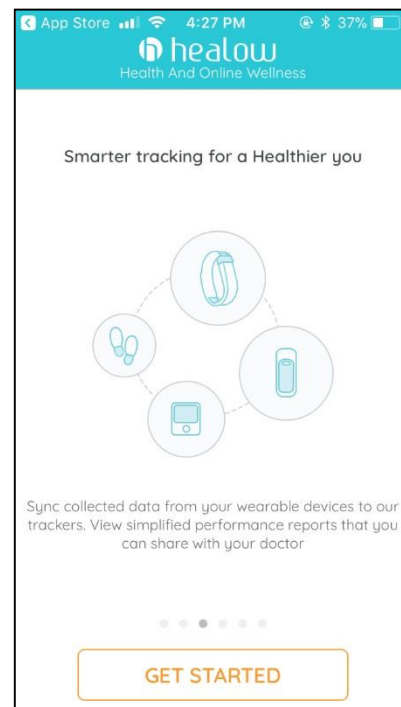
App Store 4:27 PM 37%

healow
Health And Online Wellness

Smarter tracking for a Healthier you

Sync collected data from your wearable devices to our trackers. View simplified performance reports that you can share with your doctor

GET STARTED